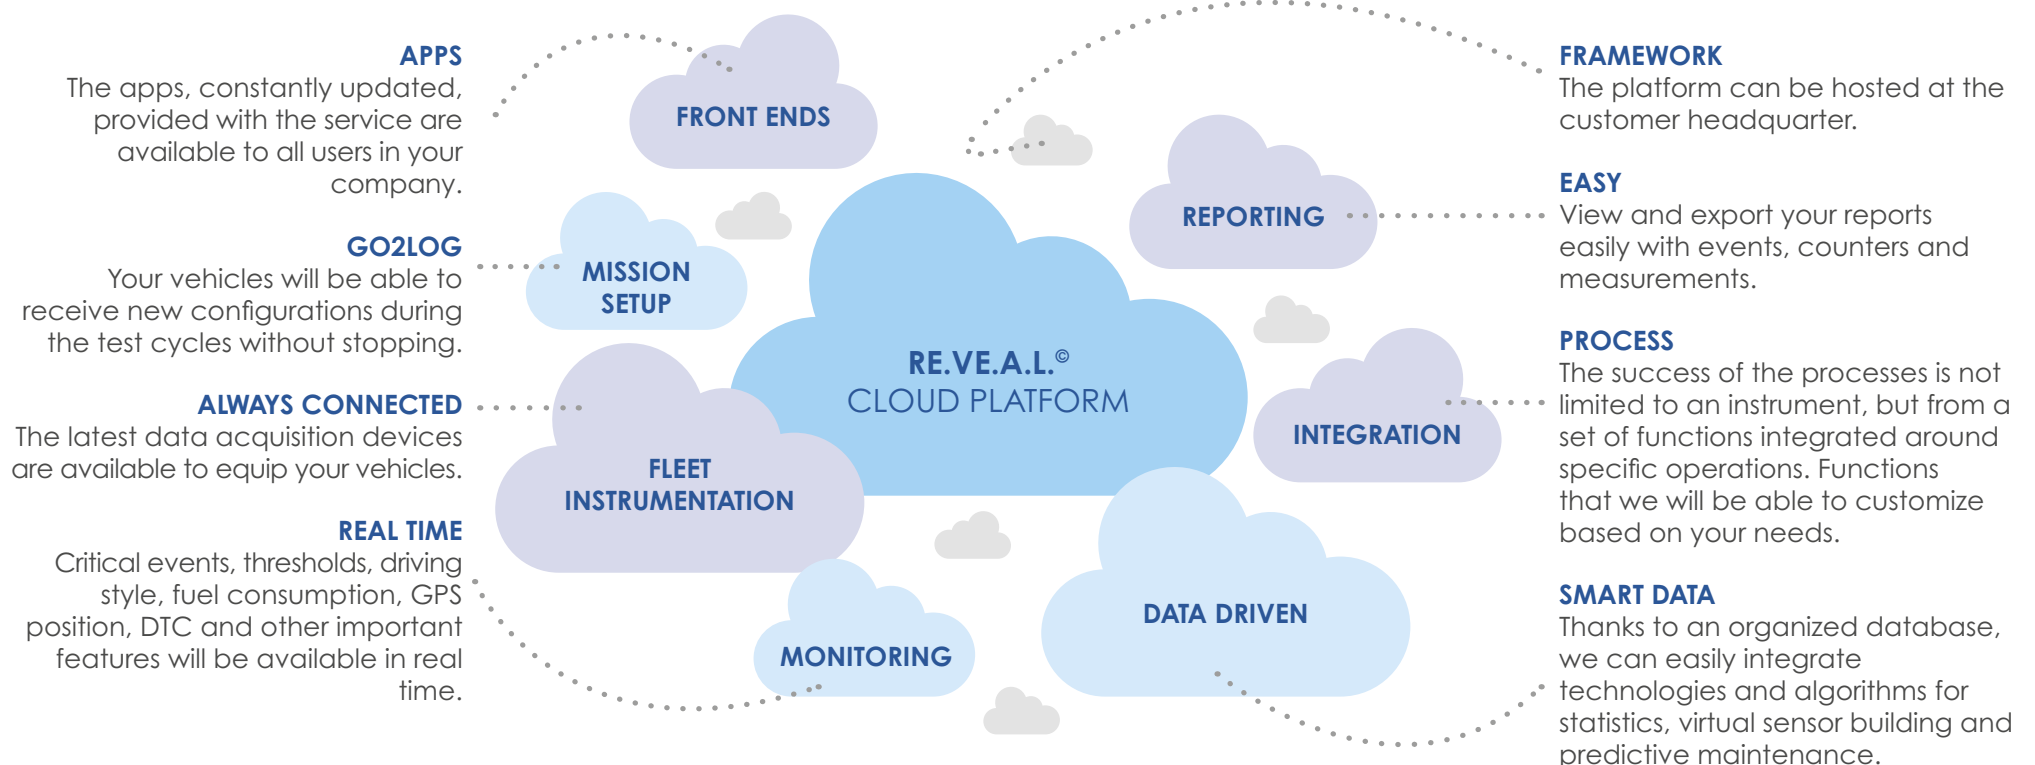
APPS
The apps, constantly updated, provided with the service are available to all users in your company.

GO2LOG
Your vehicles will be able to receive new configurations during the test cycles without stopping.

ALWAYS CONNECTED
The latest data acquisition devices are available to equip your vehicles.

REAL TIME
Critical events, thresholds, driving style, fuel consumption, GPS position, DTC and other important features will be available in real time.

FRONT ENDS

MISSION SETUP

FLEET INSTRUMENTATION

MONITORING

RE.VE.A.L.©
CLOUD PLATFORM

REPORTING

INTEGRATION

DATA DRIVEN

FRAMEWORK
The platform can be hosted at the customer headquarter.

EASY
View and export your reports easily with events, counters and measurements.

PROCESS
The success of the processes is not limited to an instrument, but from a set of functions integrated around specific operations. Functions that we will be able to customize based on your needs.

SMART DATA
Thanks to an organized database, we can easily integrate technologies and algorithms for statistics, virtual sensor building and predictive maintenance.